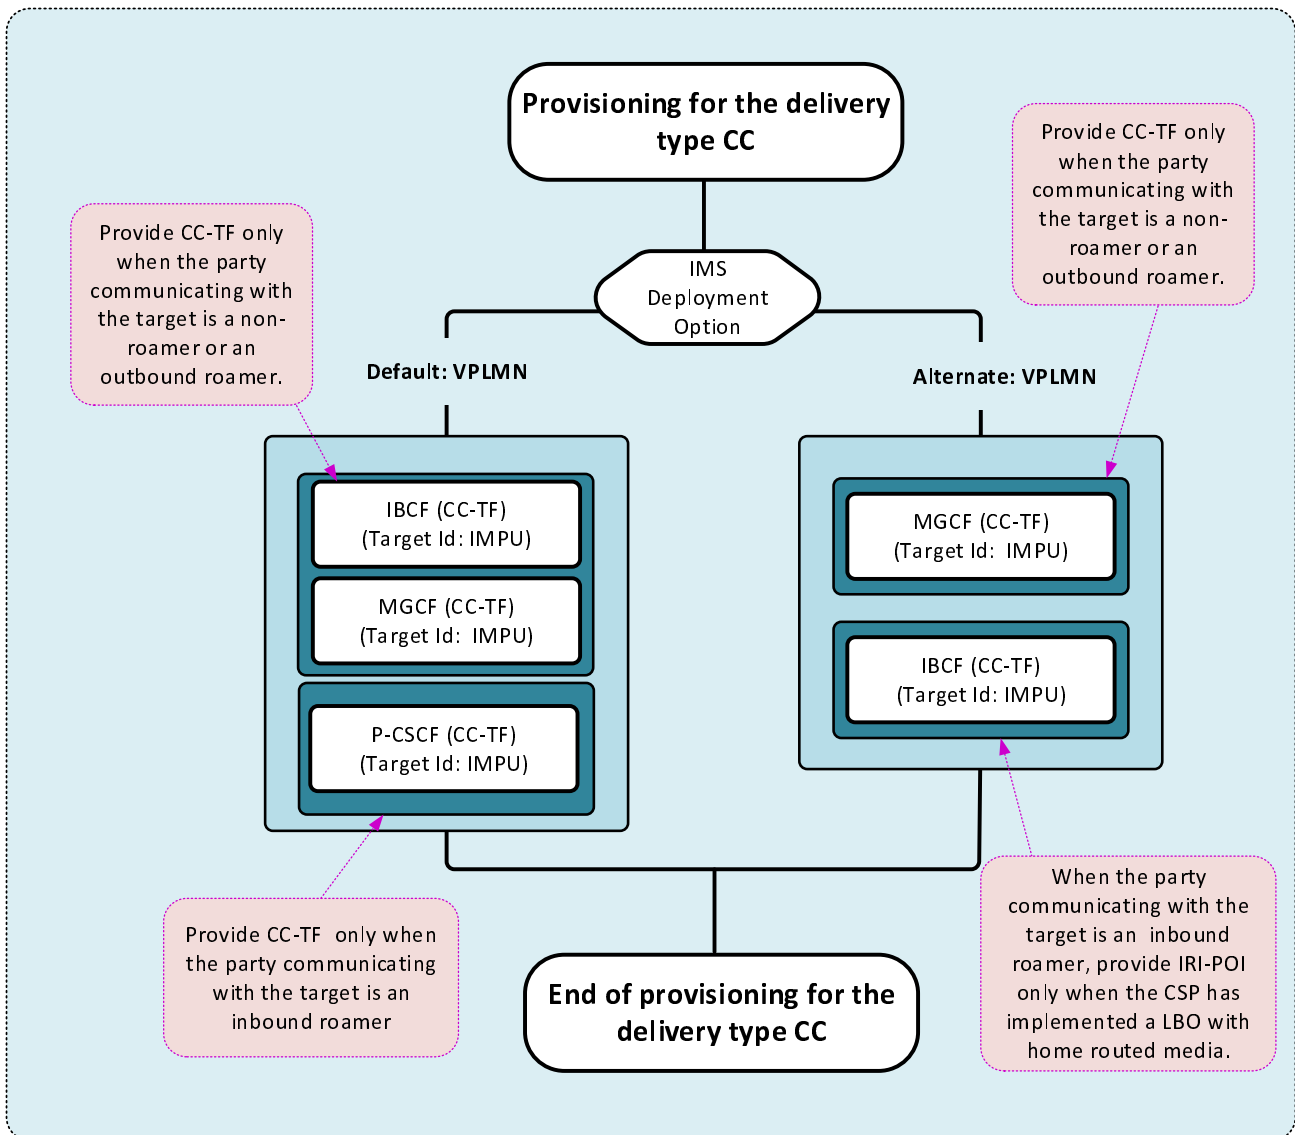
Provisioning for the delivery type CC

Provide CC-TF only when the party communicating with the target is a non-roamer or an outbound roamer.

Provide CC-TF only when the party communicating with the target is a non-roamer or an outbound roamer.

IMS Deployment Option

Default: VPLMN

Alternate: VPLMN

IBCF (CC-TF) (Target Id: IMPU)

MGCF (CC-TF) (Target Id: IMPU)

P-CSCF (CC-TF) (Target Id: IMPU)

MGCF (CC-TF) (Target Id: IMPU)

IBCF (CC-TF) (Target Id: IMPU)

Provide CC-TF only when the party communicating with the target is an inbound roamer

End of provisioning for the delivery type CC

When the party communicating with the target is an inbound roamer, provide IRI-POI only when the CSP has implemented a LBO with home routed media.